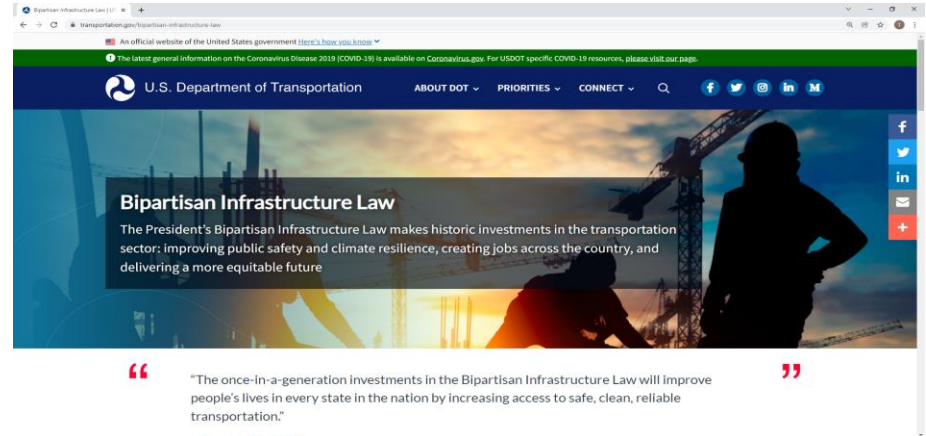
Bipartisan Infrastructure Law | U.S. ×   +

transportation.gov/bipartisan-infrastructure-law

An official website of the United States government Here's how you know

The latest general information on the Coronavirus Disease 2019 (COVID-19) is available on Coronavirus.gov. For USDOT specific COVID-19 resources, please visit our page.

U.S. Department of Transportation

ABOUT DOT   PRIORITIES   CONNECT

Bipartisan Infrastructure Law

The President's Bipartisan Infrastructure Law makes historic investments in the transportation sector: improving public safety and climate resilience, creating jobs across the country, and delivering a more equitable future

"The once-in-a-generation investments in the Bipartisan Infrastructure Law will improve people's lives in every state in the nation by increasing access to safe, clean, reliable transportation."